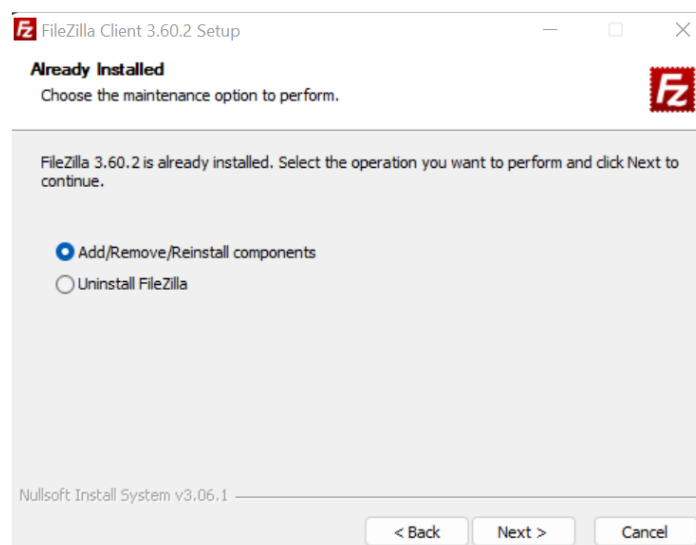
FileZilla Client 3.60.2 Setup

Already Installed
Choose the maintenance option to perform.

FileZilla 3.60.2 is already installed. Select the operation you want to perform and click Next to continue.

Add/Remove/Reinstall components
Uninstall FileZilla

Nullsoft Install System v3.06.1

< Back
Next >
Cancel